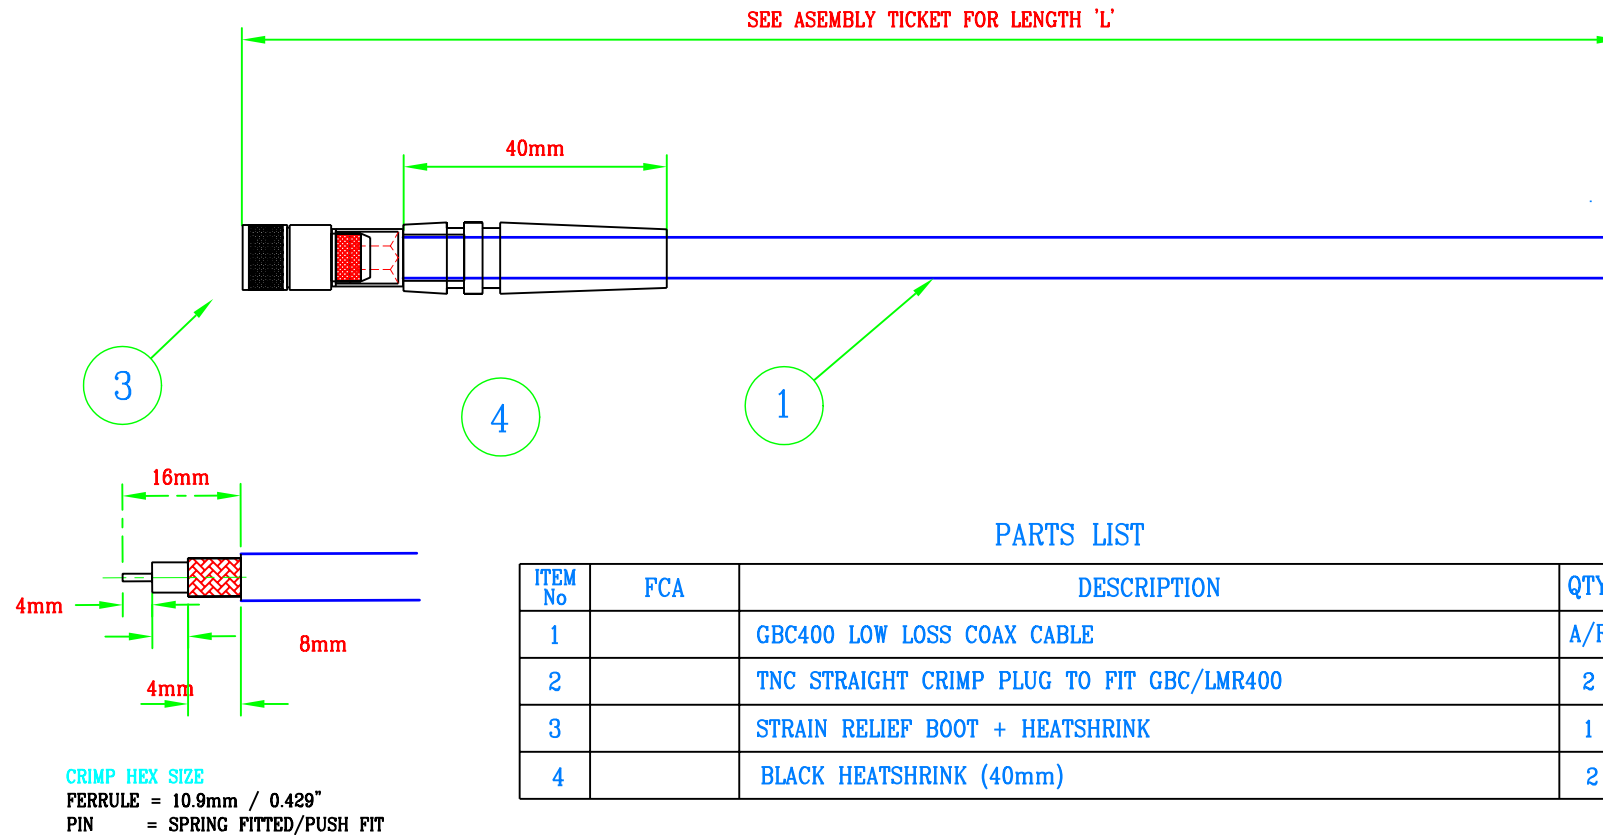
SEE ASEMBLY TICKET FOR LENGTH 'L'

40mm

3

4

1

16mm

4mm

8mm

4mm

PARTS LIST

| ITEM No | FCA | DESCRIPTION | QTY |
|---|---|---|---|
| 1 | | GBC400 LOW LOSS COAX CABLE | A/F |
| 2 | | TNC STRAIGHT CRIMP PLUG TO FIT GBC/LMR400 | 2 |
| 3 | | STRAIN RELIEF BOOT + HEATSHRINK | 1 |
| 4 | | BLACK HEATSHRINK (40mm) | 2 |

CRIMP HEX SIZE
FERRULE = 10.9mm / 0.429"
PIN = SPRING FITTED/PUSH FIT